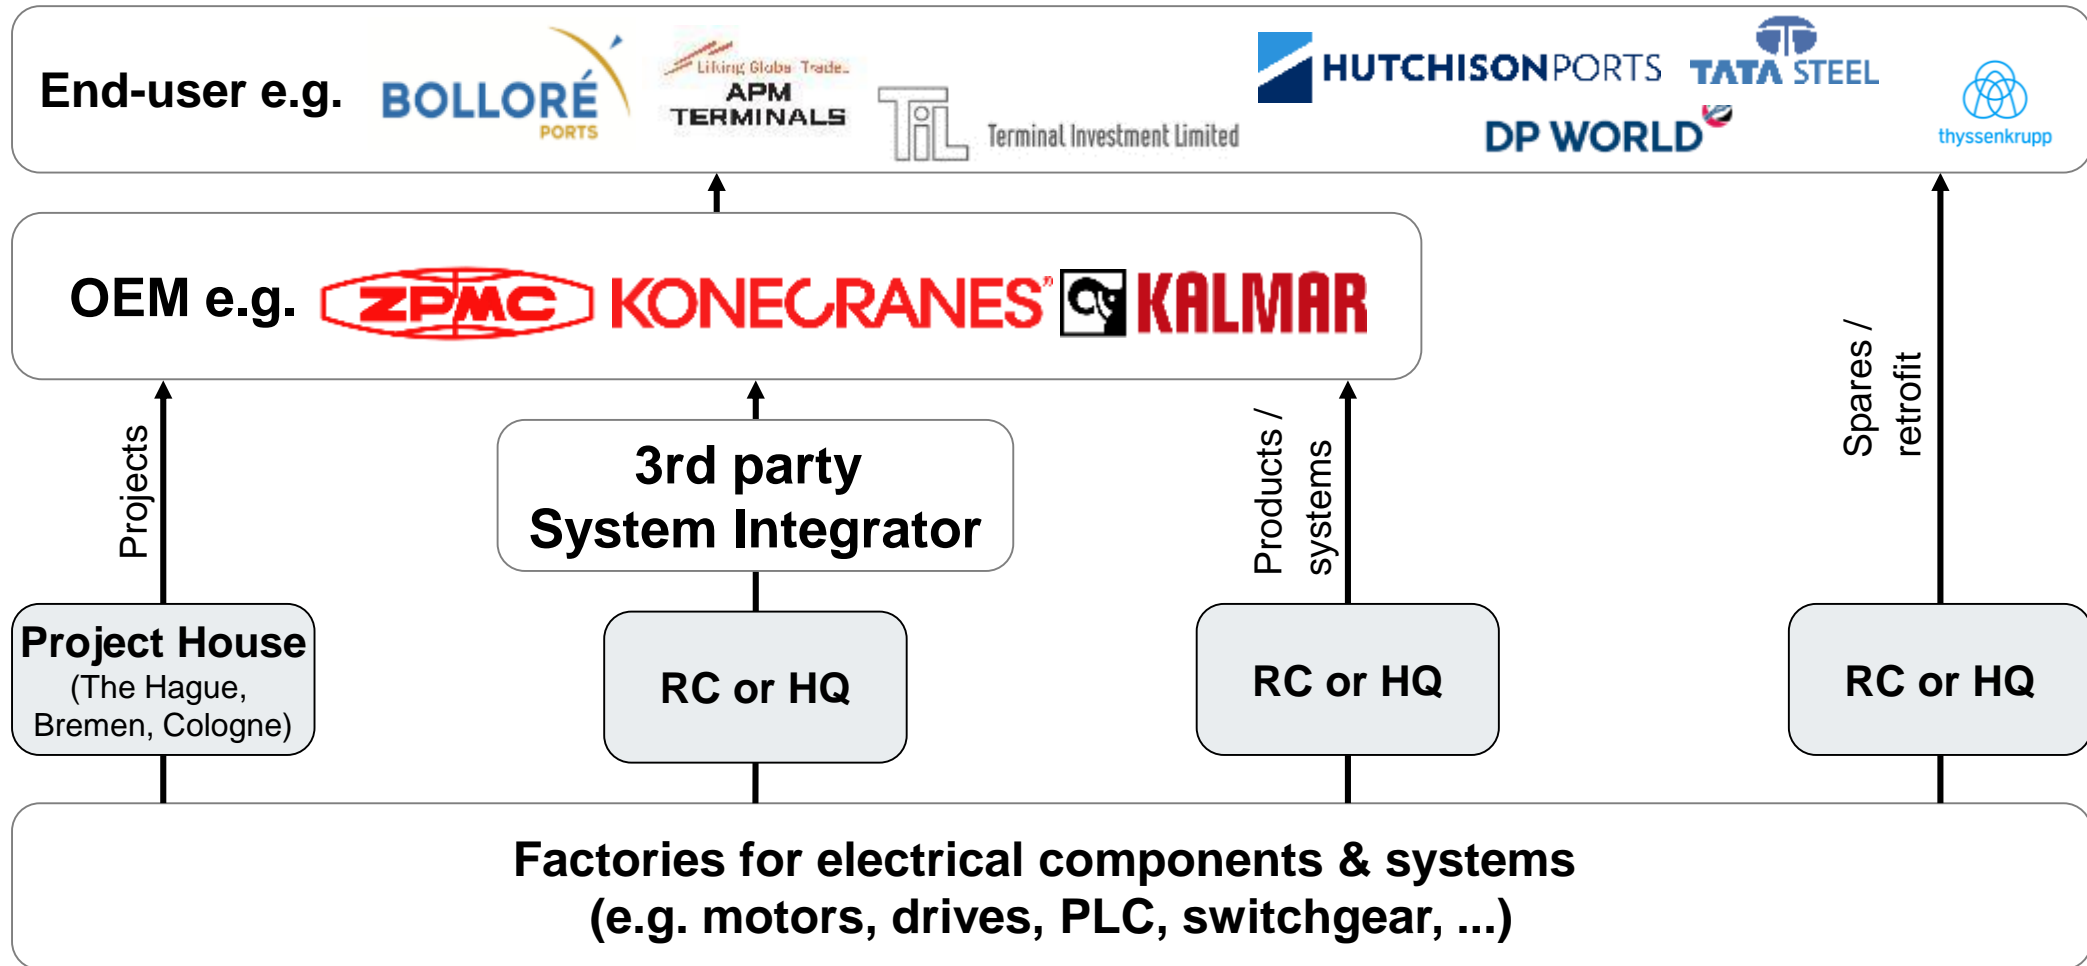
End-user e.g. BOLLORÉ PORTS

Lifting Global Trade. APM TERMINALS

TIL Terminal Investment Limited

HUTCHISON PORTS

TATA STEEL

DP WORLD

thyssenkrupp

OEM e.g. ZPMC KONECRANES KALMAR

Projects

3rd party System Integrator

Products / systems

Spares / retrofit

Project House (The Hague, Bremen, Cologne)

RC or HQ

RC or HQ

RC or HQ

Factories for electrical components & systems (e.g. motors, drives, PLC, switchgear, ...)